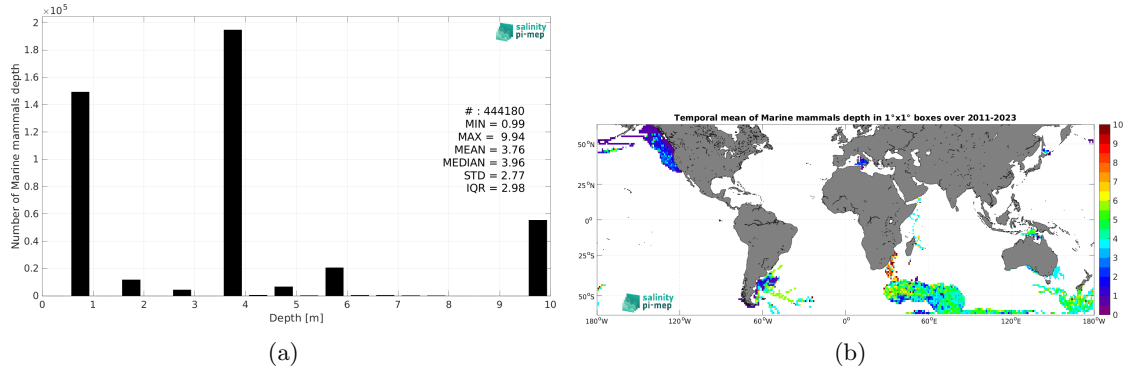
$\times 10^5$

2

1.8

1.6

1.4

1.2

1

0.8

0.6

0.4

0.2

0

Number of Marine mammals depth

salinity pi-mep

# : 444180
MIN = 0.99
MAX = 9.94
MEAN = 3.76
MEDIAN = 3.96
STD = 2.77
IQR = 2.98

0 1 2 3 4 5 6 7 8 9 10

Depth [m]

(a)

Temporal mean of Marine mammals depth in 1°x1° boxes over 2011-2023

50°N

25°N

0°

25°S

50°S

180°W 120°W 60°W 0° 60°E 120°E 180°W

salinity pi-mep

10 9 8 7 6 5 4 3 2 1 0

(b)